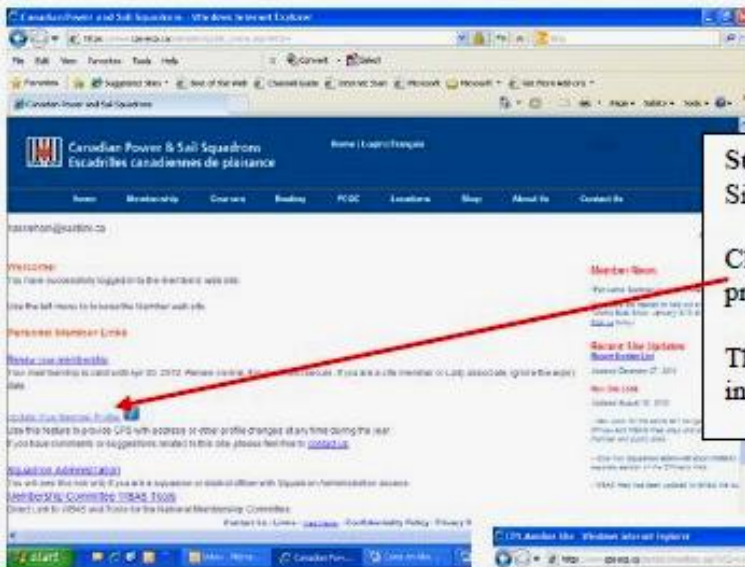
Canadian Power and Sail Squadrons - Windows Internet Explorer

File Edit View Favorites Tools Help

Favorites

Canadian Power and Sail Squadrons

Canadian Power & Sail Squadrons
Escadrilles canadiennes de plaisance

Home | Login | Français

Home Membership Courses Boating PCOC Locations Shop About Us Contact Us

Welcome

You have successfully logged in to the member web site.

Use the left menu to browse the Member web site.

Personal Member Links

Renew your membership

Your membership is valid until Apr 30, 2012. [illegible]

Update Your Member Profile

Use this feature to provide CPS with address or other profile changes at any time during the year.
If you have comments or suggestions related to this site, please feel free to contact us.

Squadron Administration

Membership Committee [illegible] Tools

Member News

Recent Site Updates

Su
Si

Cl
pr

Th
in

start

CPS Member Site - Windows Internet Explorer